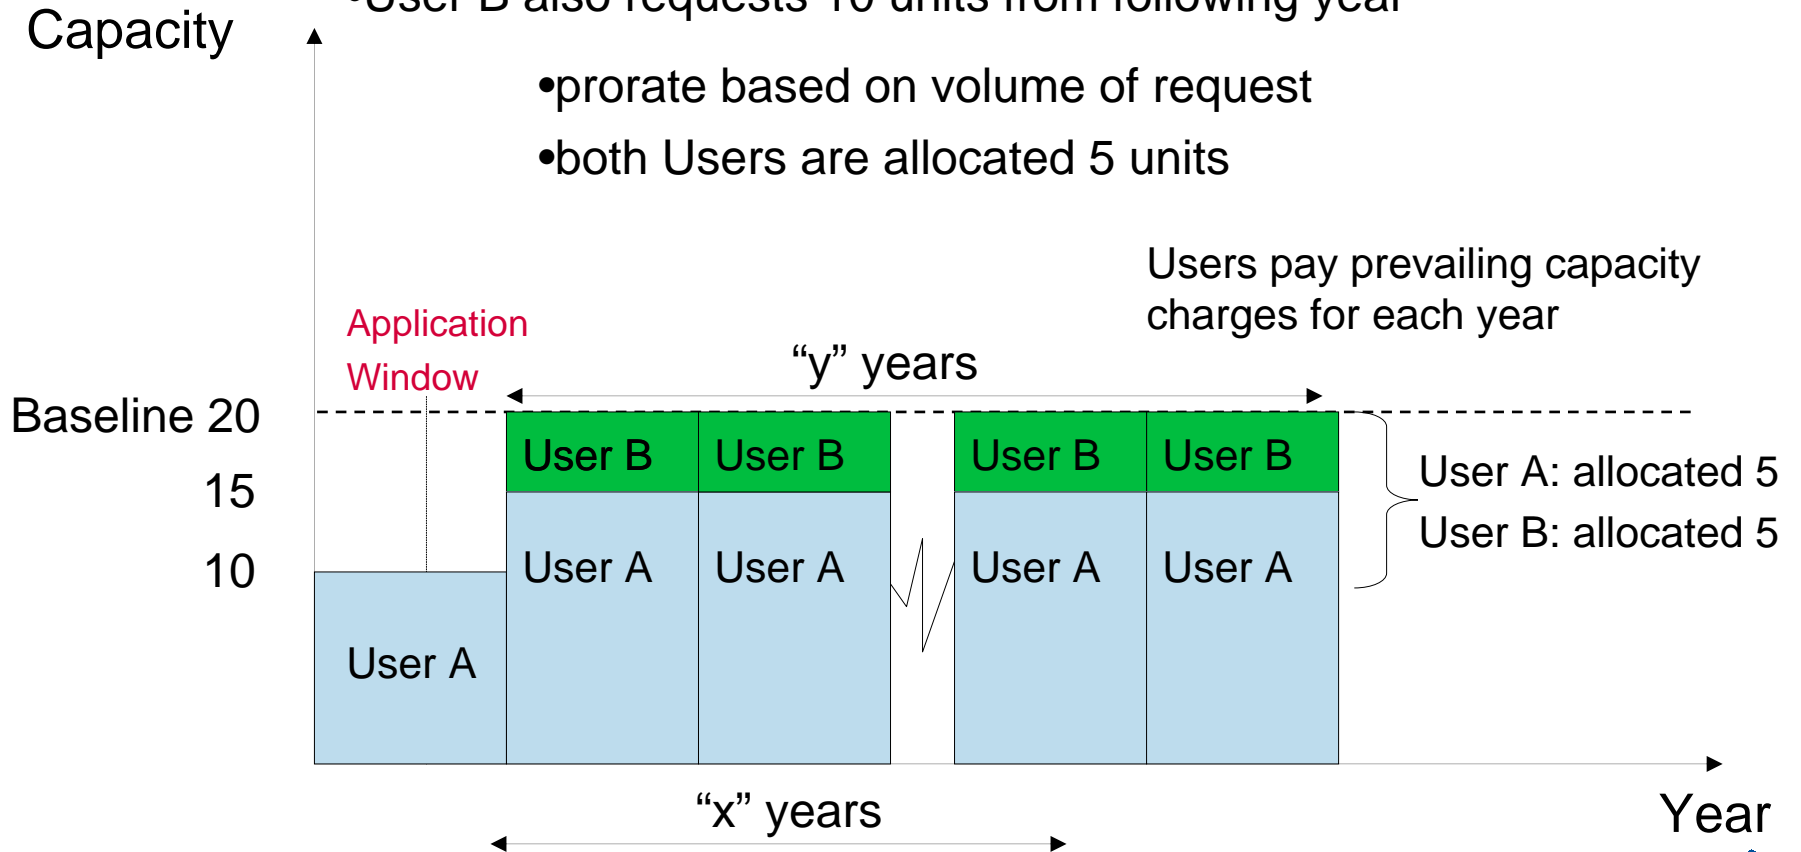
Capacity

•User B also requests 10 units from following year

•prorate based on volume of request

•both Users are allocated 5 units

Users pay prevailing capacity charges for each year

Application Window

“y” years

Baseline 20

15

10

User B

User B

User B

User B

User A

User A

User A

User A

User A

User A: allocated 5

User B: allocated 5

“x” years

Year